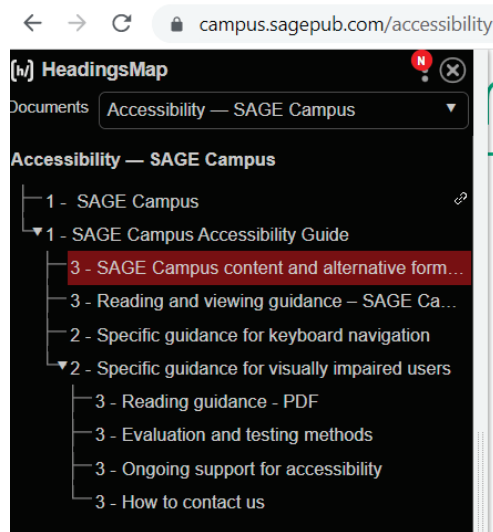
campus.sagepub.com/accessibility

[h] HeadingsMap

N

Documents Accessibility — SAGE Campus

Accessibility — SAGE Campus

1 - SAGE Campus

1 - SAGE Campus Accessibility Guide

3 - SAGE Campus content and alternative form…

3 - Reading and viewing guidance – SAGE Ca…

2 - Specific guidance for keyboard navigation

2 - Specific guidance for visually impaired users

3 - Reading guidance - PDF

3 - Evaluation and testing methods

3 - Ongoing support for accessibility

3 - How to contact us